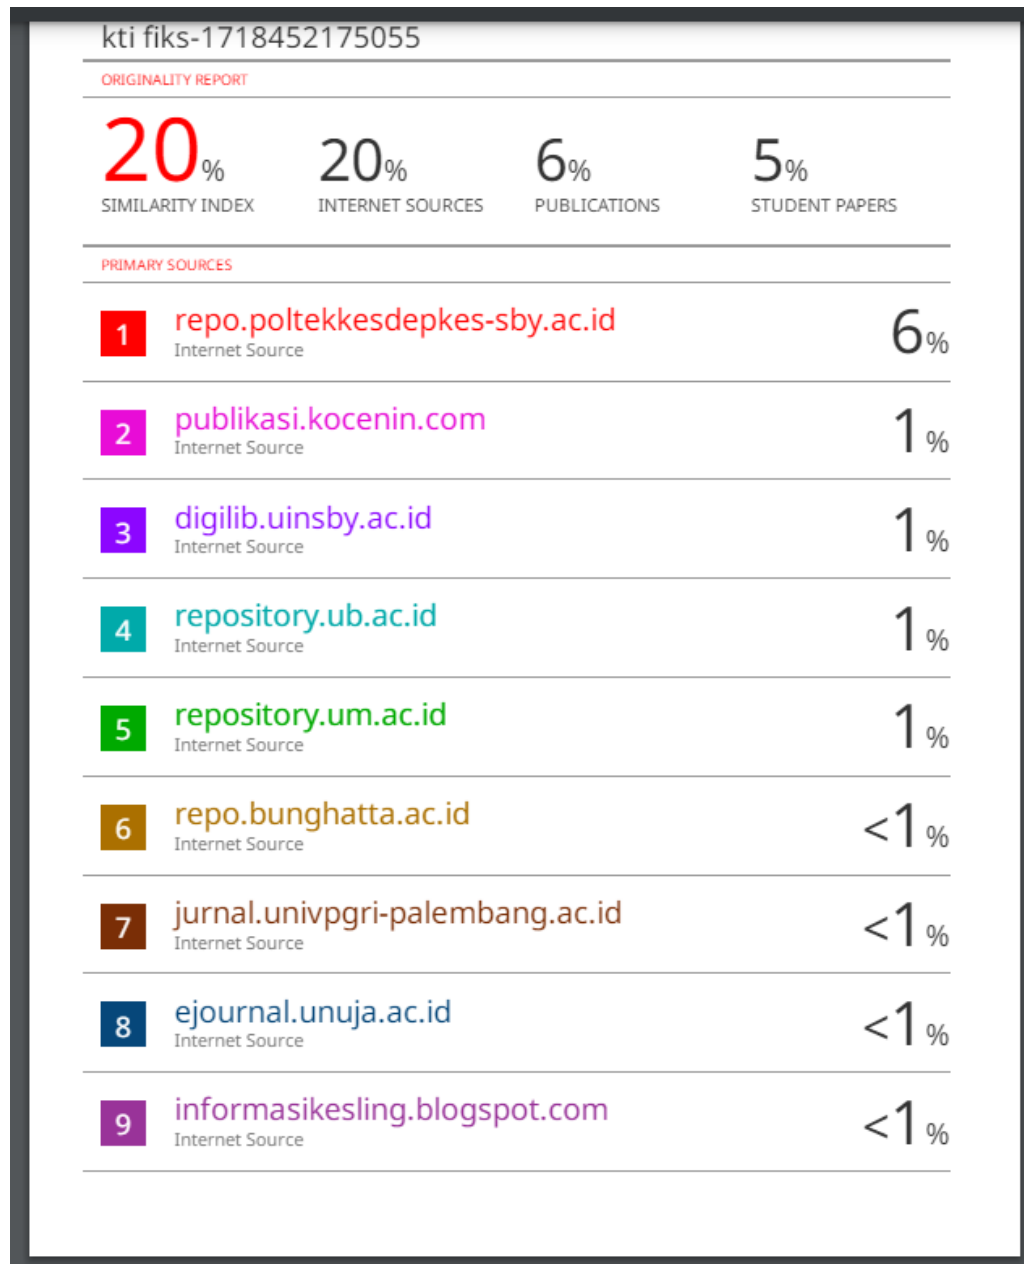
kti fiks-1718452175055

ORIGINALITY REPORT

20% SIMILARITY INDEX

20% INTERNET SOURCES

6% PUBLICATIONS

5% STUDENT PAPERS

PRIMARY SOURCES

| | | |
|---|---|---|
| 1 | repo.poltekkesdepkes-sby.ac.id Internet Source | 6% |
| 2 | publikasi.kocenin.com Internet Source | 1% |
| 3 | digilib.uinsby.ac.id Internet Source | 1% |
| 4 | repository.ub.ac.id Internet Source | 1% |
| 5 | repository.um.ac.id Internet Source | 1% |
| 6 | repo.bunghatta.ac.id Internet Source | <1% |
| 7 | jurnal.univpgri-palembang.ac.id Internet Source | <1% |
| 8 | ejournal.unuja.ac.id Internet Source | <1% |
| 9 | informasikesling.blogspot.com Internet Source | <1% |